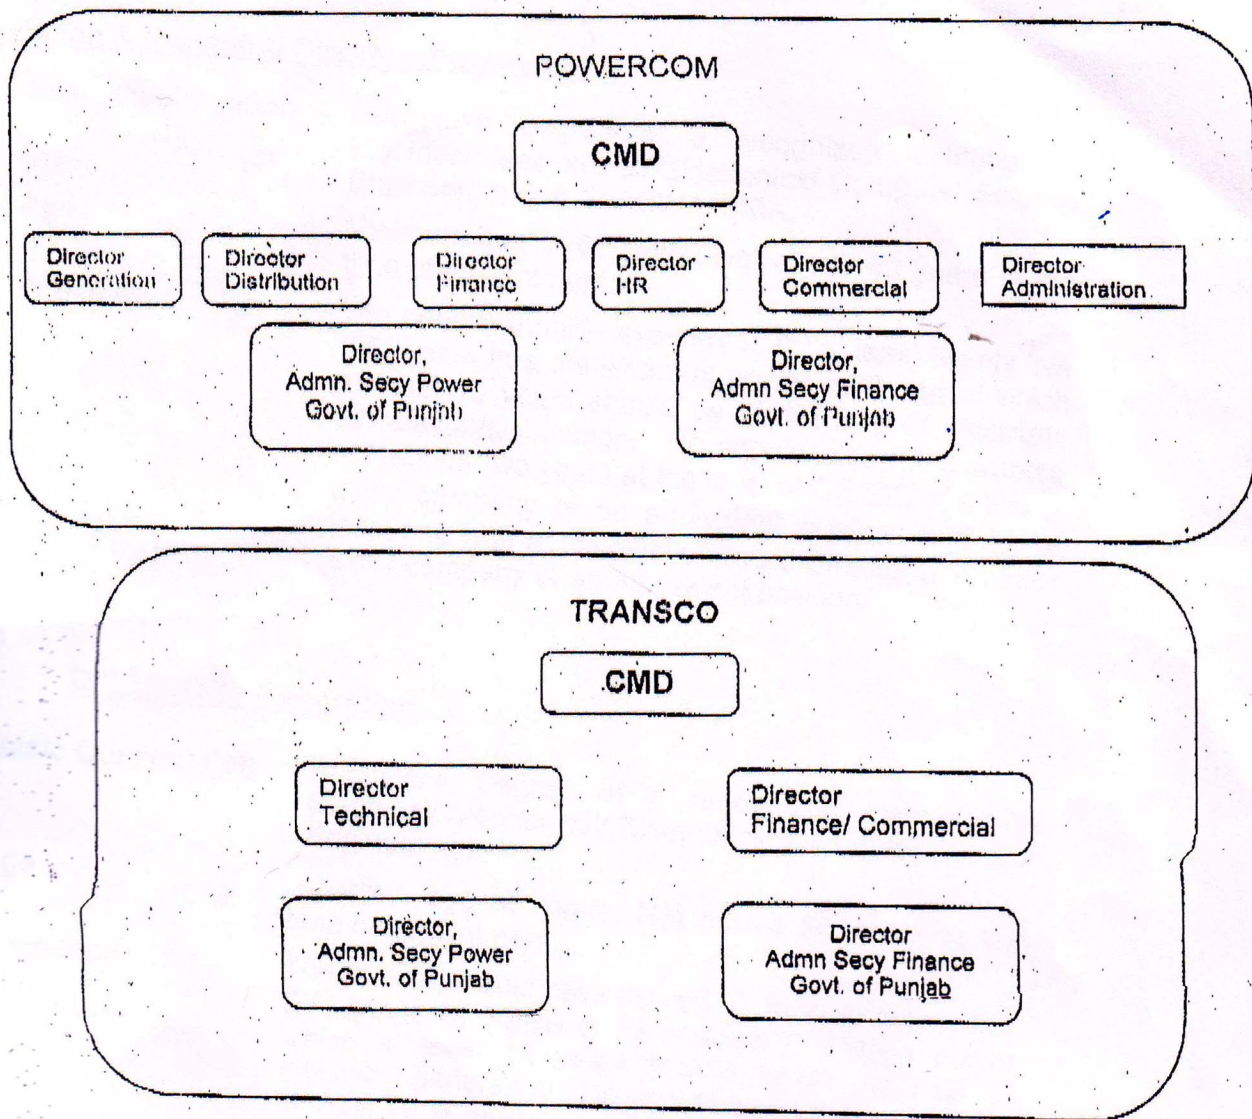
POWERCOM

CMD

Director Generation

Director Distribution

Director Finance

Director HR

Director Commercial

Director Administration

Director, Admn. Secy Power Govt. of Punjab

Director, Admn Secy Finance Govt. of Punjab

TRANSCO

CMD

Director Technical

Director Finance/ Commercial

Director, Admn. Secy Power Govt. of Punjab

Director Admn Secy Finance Govt. of Punjab